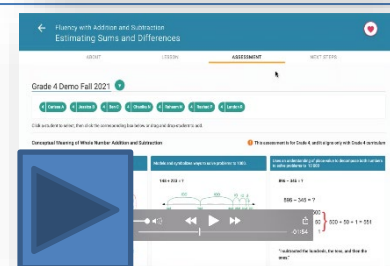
Fluency with Addition and Subtraction
Estimating Sums and Differences

ABOUT
LESSON
ASSESSMENT
NEXT STEPS

Grade 4 Demo Fall 2021

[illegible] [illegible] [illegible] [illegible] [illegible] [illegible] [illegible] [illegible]

Click a student to select, then click the corresponding box below or drag and drop students to add.

Conceptual Meaning of Whole Number Addition and Subtraction

This assessment is for Grade 4 and it aligns with Grade 4 curriculum

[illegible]

$186 + 202 = ?$

$596 - 345 = ?$

$596 - 345 = ?$

$300 + 50 + 1 = 351$

"I subtracted the hundreds, the tens, and then the ones."

-0:54